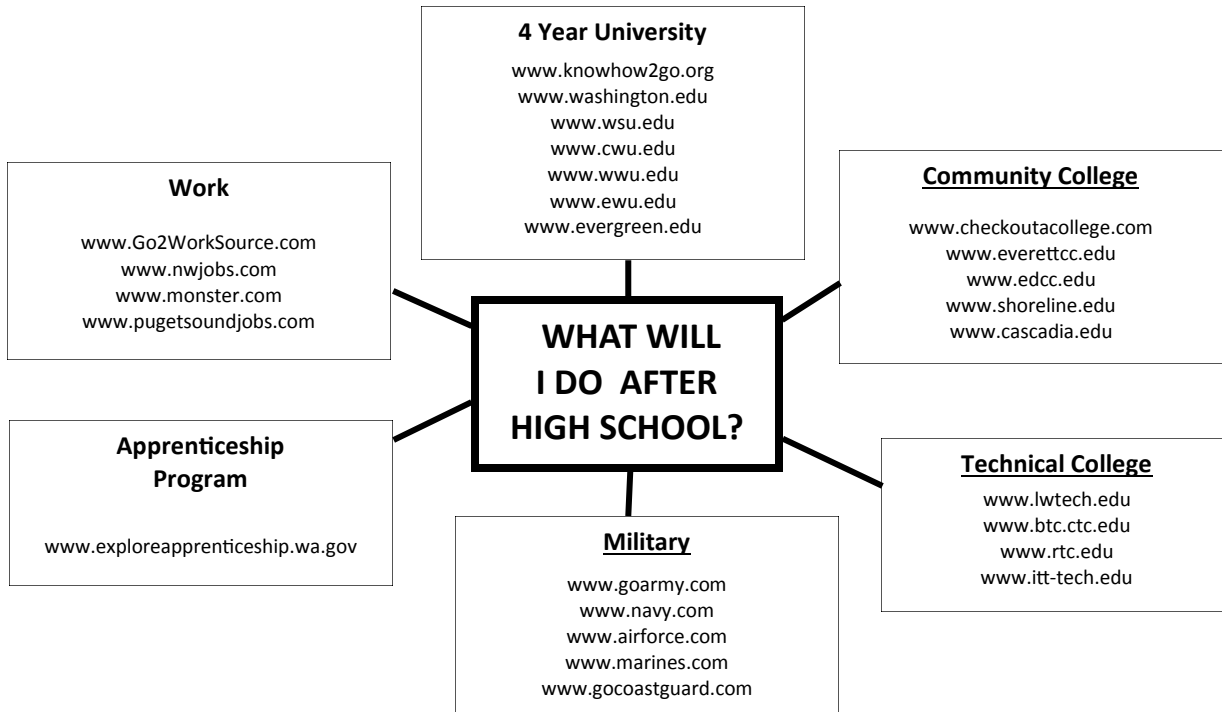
4 Year University

www.knowhow2go.org
www.washington.edu
www.wsu.edu
www.cwu.edu
www.wwu.edu
www.ewu.edu
www.evergreen.edu

Work

www.Go2WorkSource.com
www.nwjobs.com
www.monster.com
www.pugetsoundjobs.com

Community College

www.checkoutacollege.com
www.everettcc.edu
www.edcc.edu
www.shoreline.edu
www.cascadia.edu

WHAT WILL I DO AFTER HIGH SCHOOL?

Apprenticeship Program

www.exploreapprenticeship.wa.gov

Technical College

www.lwtech.edu
www.btc.ctc.edu
www.rtc.edu
www.itt-tech.edu

Military

www.goarmy.com
www.navy.com
www.airforce.com
www.marines.com
www.gocoastguard.com